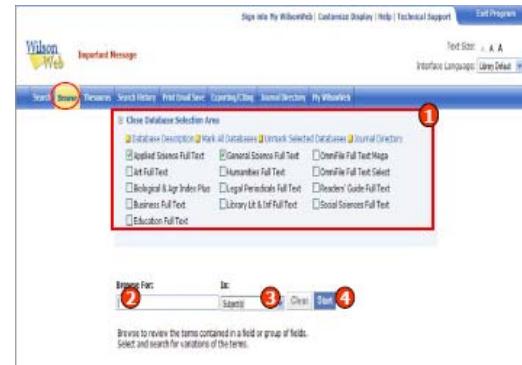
Sign into My WilsonWeb | Customize Display | Help | Technical Support

Exit Program

Wilson Web

Important Message

Text Size: A A A

Interface Language: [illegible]

Search Browse Thesaurus Search History Print Email Save Exporting/Citing Journal Directory My WilsonWeb

1

Close Database Selection Area

Database Description Mark All Databases Unmark Selected Databases Journal Directory

| | | |
|---|---|---|
| Applied Science Full Text | General Science Full Text | OmniFile Full Text Mega |
| Art Full Text | Humanities Full Text | OmniFile Full Text Select |
| Biological & Agr Index Plus | Legal Periodicals Full Text | Readers' Guide Full Text |
| Business Full Text | Library Lit & Inf Full Text | Social Sciences Full Text |
| Education Full Text | | |

Browse For: 2

In: Subject 3 Clear Start 4

Browse to review the terms contained in a field or group of fields. Select and search for variations of the terms.